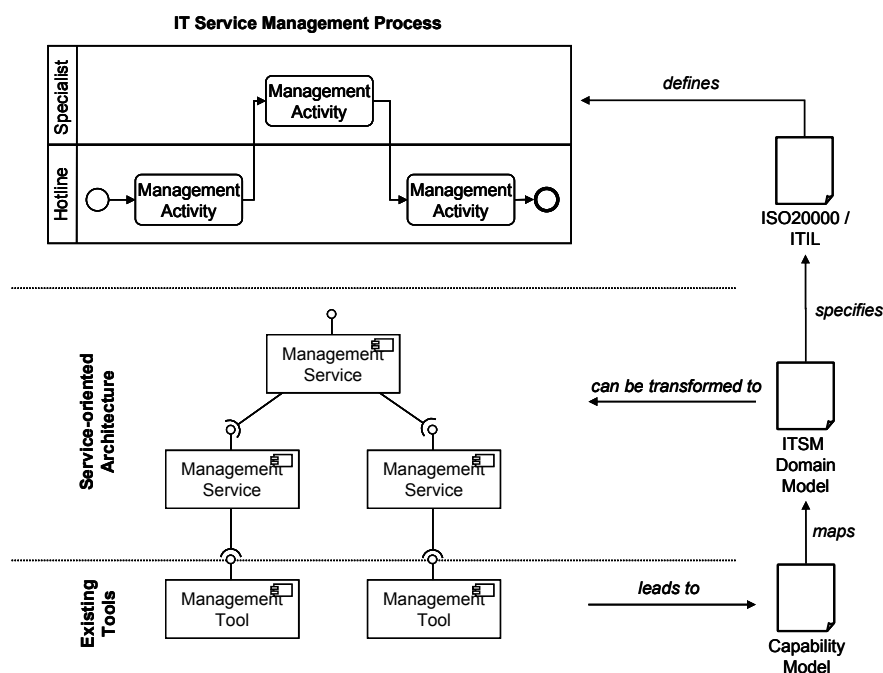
IT Service Management Process

Specialist

Hotline

Management Activity

Management Activity

Management Activity

defines

ISO20000 / ITIL

specifies

Service-oriented Architecture

Management Service

can be transformed to

Management Service

Management Service

ITSM Domain Model

maps

Existing Tools

Management Tool

Management Tool

leads to

Capability Model